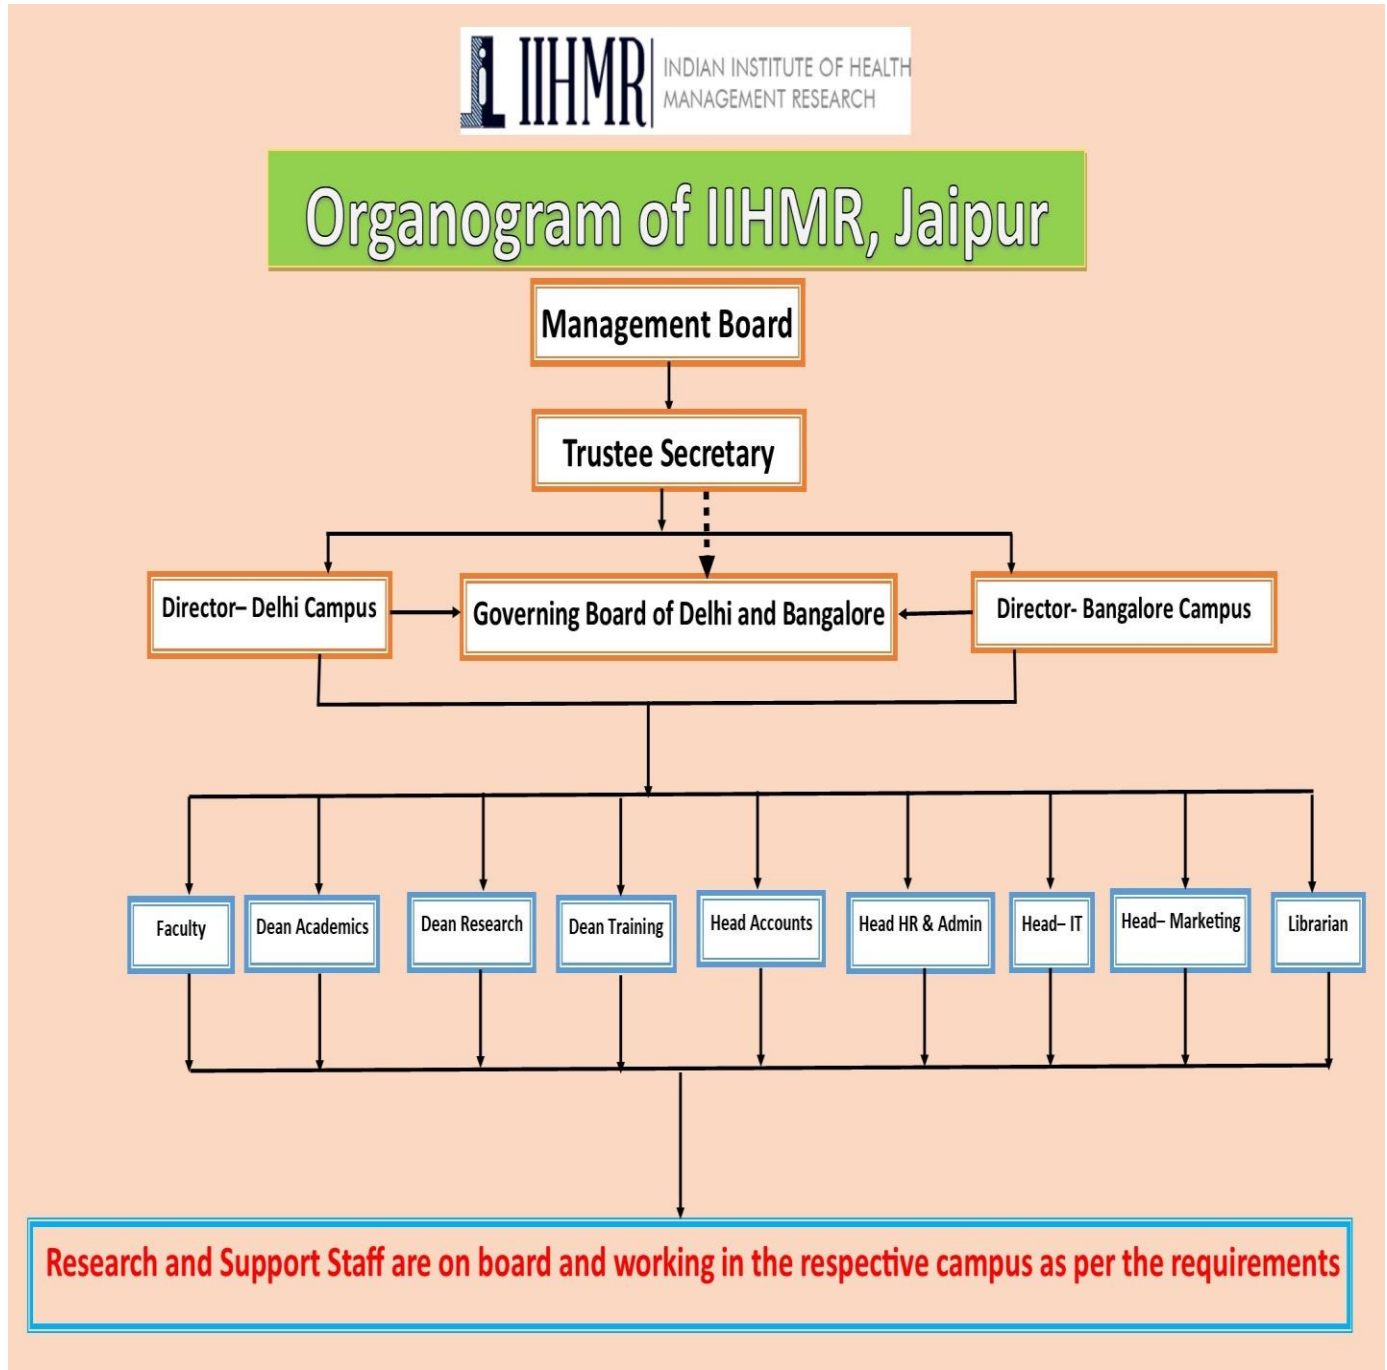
IIHMR INDIAN INSTITUTE OF HEALTH MANAGEMENT RESEARCH

Organogram of IIHMR, Jaipur

Management Board

Trustee Secretary

Director– Delhi Campus

Governing Board of Delhi and Bangalore

Director- Bangalore Campus

Faculty

Dean Academics

Dean Research

Dean Training

Head Accounts

Head HR & Admin

Head– IT

Head– Marketing

Librarian

Research and Support Staff are on board and working in the respective campus as per the requirements